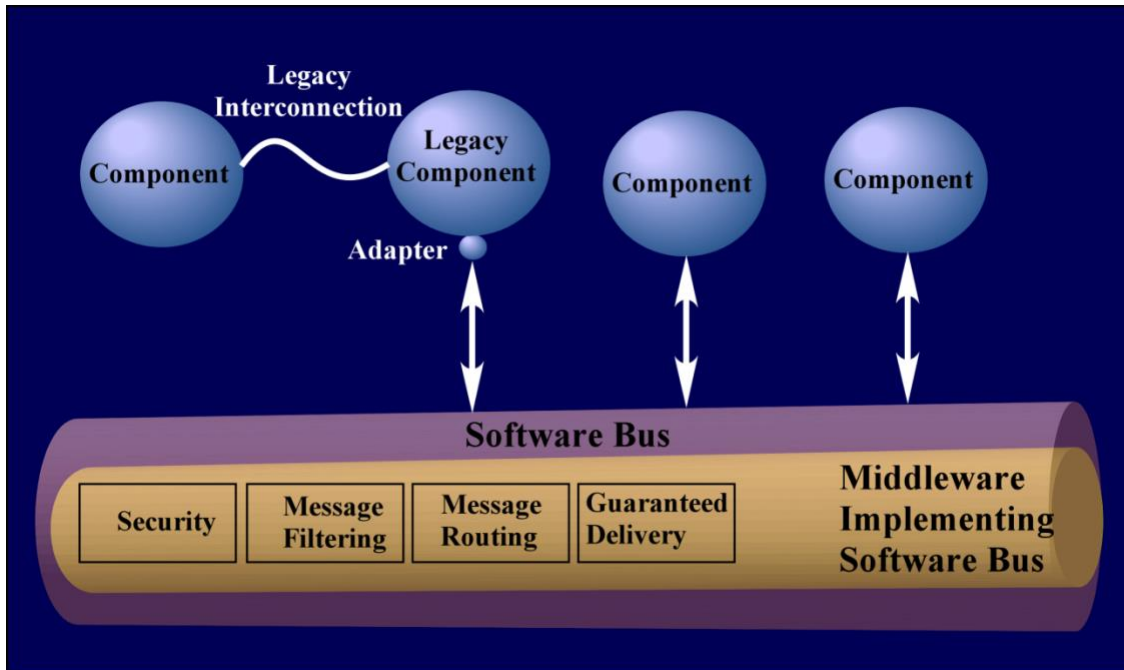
Legacy Interconnection

Component

Legacy Component

Component

Component

Adapter

Software Bus

Security

Message Filtering

Message Routing

Guaranteed Delivery

Middleware Implementing Software Bus